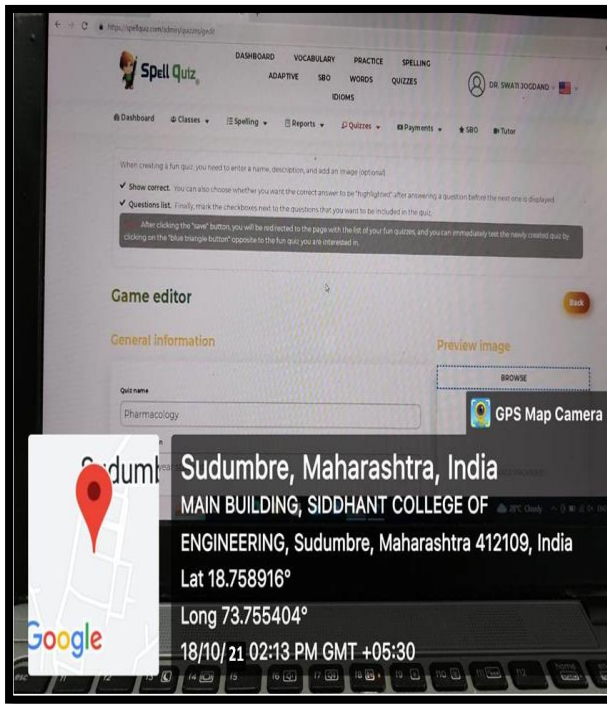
https://spellquiz.com/admin/quizzes/qedit

Spell Quiz

DASHBOARD VOCABULARY PRACTICE SPELLING ADAPTIVE SBO WORDS QUIZZES IDIOMS

DR. SWATI JOGDAND

Dashboard Classes Spelling Reports Quizzes Payments SBO Tutor

When creating a fun quiz, you need to enter a name, description, and add an image (optional)

✔ Show correct. You can also choose whether you want the correct answer to be "highlighted" after answering a question before the next one is displayed

✔ Questions list. Finally, mark the checkboxes next to the questions that you want to be included in the quiz.

After clicking the "save" button, you will be redirected to the page with the list of your fun quizzes, and you can immediately test the newly created quiz by clicking on the "blue triangle button" opposite to the fun quiz you are interested in.

Game editor

Back

General information

Preview image

BROWSE

Quiz name

Pharmacology

GPS Map Camera

Sudumbre, Maharashtra, India

MAIN BUILDING, SIDDHANT COLLEGE OF ENGINEERING, Sudumbre, Maharashtra 412109, India

Lat 18.758916°

Long 73.755404°

18/10/21 02:13 PM GMT +05:30

Google

28°C Cloudy